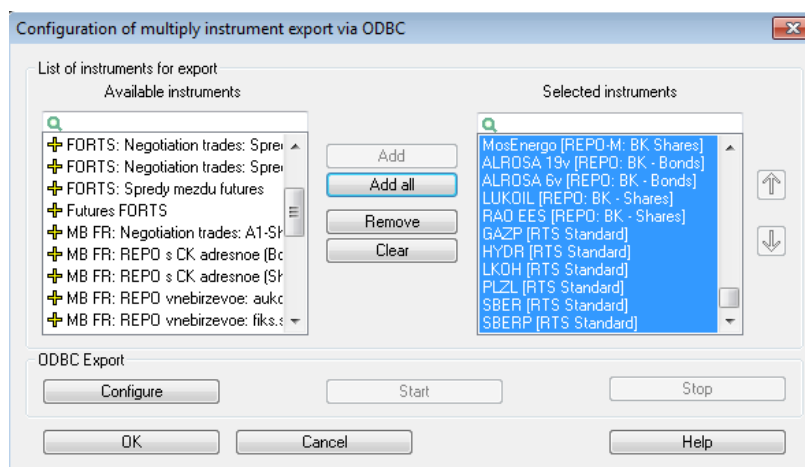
Configuration of multiply instrument export via ODBC

List of instruments for export

Available instruments

FORTS: Negotiation trades: Spre
FORTS: Negotiation trades: Spre
FORTS: Spredy mezdu futures
Futures FORTS
MB FR: Negotiation trades: A1-Sh
MB FR: REPO s CK adresnoe (Bo
MB FR: REPO s CK adresnoe (Sh
MB FR: REPO vnebirzevoe: aukc
MB FR: REPO vnebirzevoe: fiks.s

Add
Add all
Remove
Clear

Selected instruments

MosEnergo [REPO-M: BK Shares]
ALROSA 19v [REPO: BK - Bonds]
ALROSA 6v [REPO: BK - Bonds]
LUKOIL [REPO: BK - Shares]
RAO EES [REPO: BK - Shares]
GAZP [RTS Standard]
HYDR [RTS Standard]
LKOH [RTS Standard]
PLZL [RTS Standard]
SBER [RTS Standard]
SBERP [RTS Standard]

ODBC Export

Configure
Start
Stop

OK
Cancel
Help